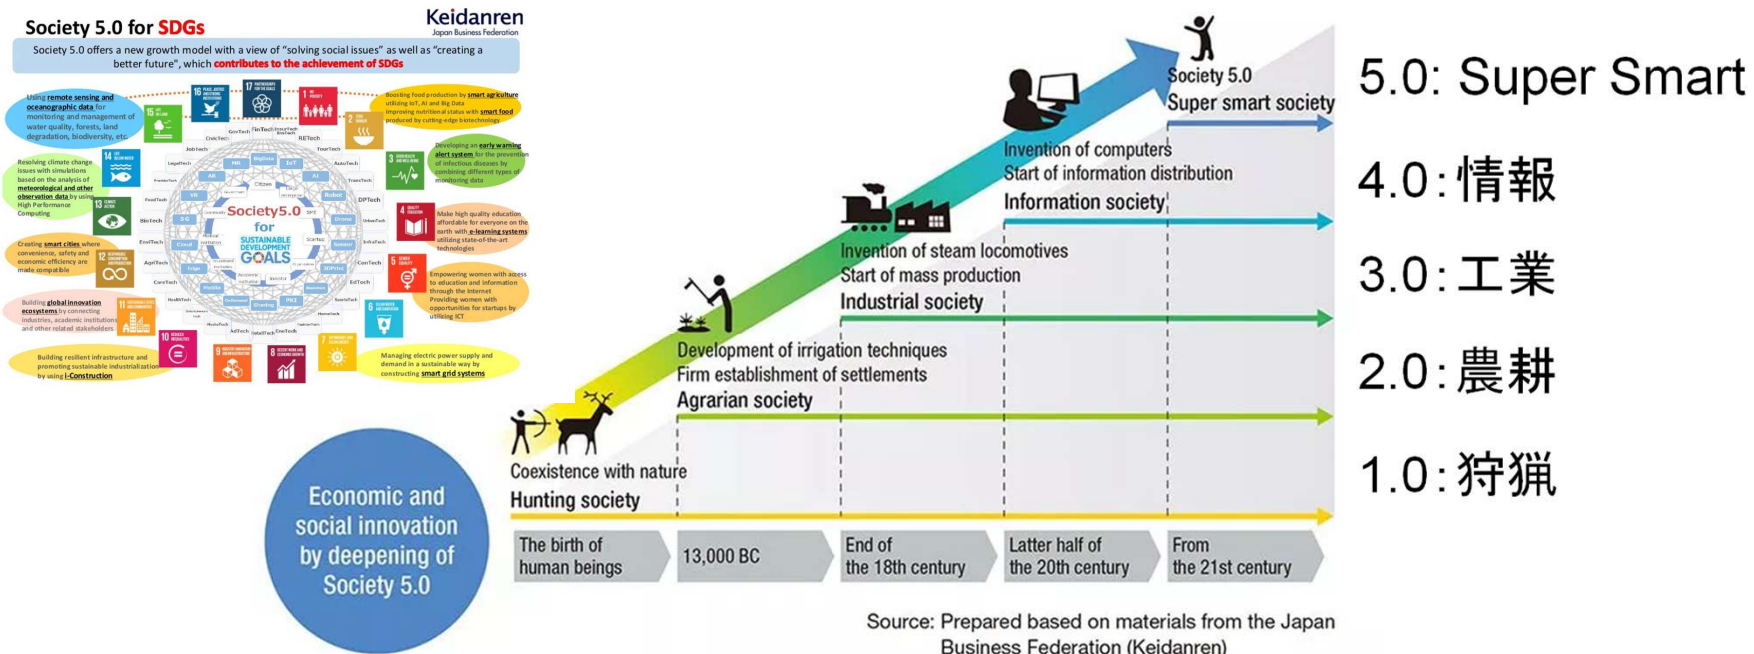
Society 5.0 for SDGs

Keidanren
Japan Business Federation

Society 5.0 offers a new growth model with a view of "solving social issues" as well as "creating a better future", which contributes to the achievement of SDGs

Using remote sensing and oceanographic data for monitoring and management of water quality, forests, land degradation, biodiversity, etc.

Boosting food production by smart agriculture utilizing IoT, AI and Big Data
Improving nutritional status with smart food produced by cutting-edge biotechnology

Resolving climate change issues with simulations based on the analysis of meteorological and other observation data by using High Performance Computing

Developing an early warning alert system for the prevention of infectious diseases by combining different types of monitoring data

Make high quality education affordable for everyone on the earth with e-learning systems utilizing state-of-the-art technologies

Creating smart cities where convenience, safety and economic efficiency are made compatible

Empowering women with access to education and information through the internet
Providing women with opportunities for startups by utilizing ICT

Building global innovation ecosystems by connecting industries, academic institutions and other related stakeholders

Building resilient infrastructure and promoting sustainable industrialization by using i-Construction

Managing electric power supply and demand in a sustainable way by constructing smart grid systems

Society5.0 for SUSTAINABLE DEVELOPMENT GOALS

Economic and social innovation by deepening of Society 5.0

Society 5.0
Super smart society

Invention of computers
Start of information distribution
Information society

Invention of steam locomotives
Start of mass production
Industrial society

Development of irrigation techniques
Firm establishment of settlements
Agrarian society

Coexistence with nature
Hunting society

The birth of human beings
13,000 BC
End of the 18th century
Latter half of the 20th century
From the 21st century

Source: Prepared based on materials from the Japan Business Federation (Keidanren)

5.0: Super Smart
4.0: 情報
3.0: 工業
2.0: 農耕
1.0: 狩猟